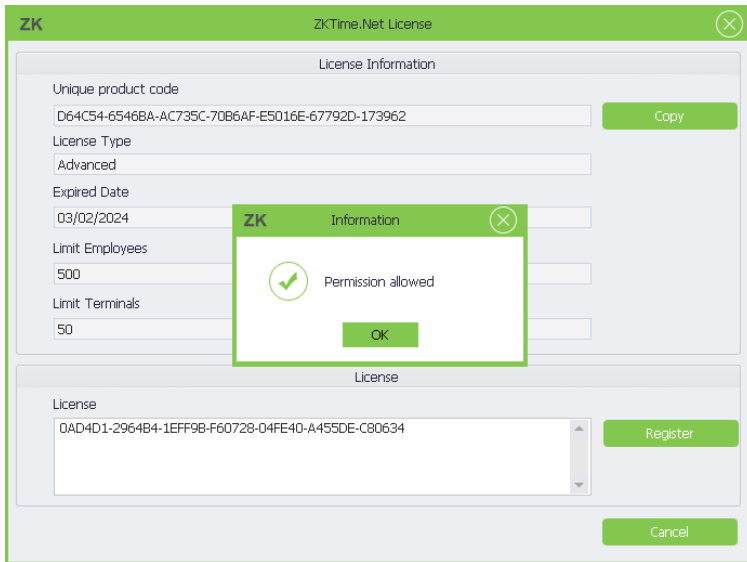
ZK

ZKTime.Net License

License Information

Unique product code

D64C54-6546BA-AC735C-70B6AF-E5016E-67792D-173962

Copy

License Type

Advanced

Expired Date

03/02/2024

Limit Employees

500

Limit Terminals

50

ZK

Information

Permission allowed

OK

License

License

0AD4D1-2964B4-1EFF9B-F60728-04FE40-A455DE-C80634

Register

Cancel